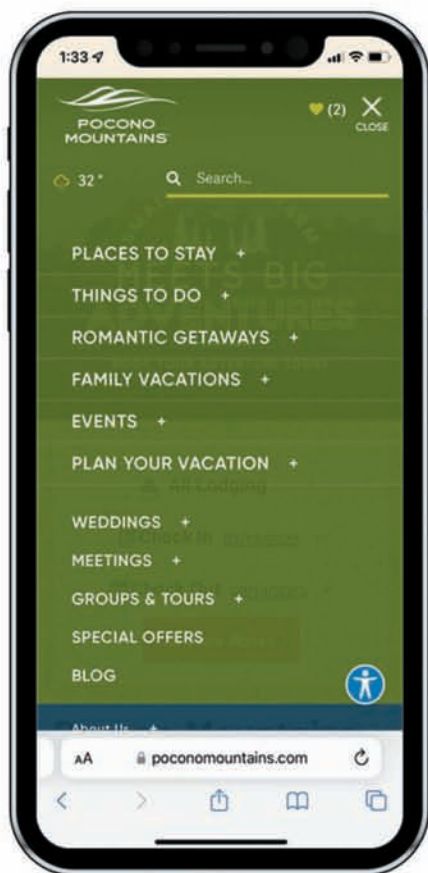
1:33

POCONO MOUNTAINS

(2) CLOSE

32°

Search...

PLACES TO STAY +

THINGS TO DO +

ROMANTIC GETAWAYS +

FAMILY VACATIONS +

EVENTS +

PLAN YOUR VACATION +

WEDDINGS +

MEETINGS +

GROUPS & TOURS +

SPECIAL OFFERS

BLOG

About Us +

AA poconomountains.com